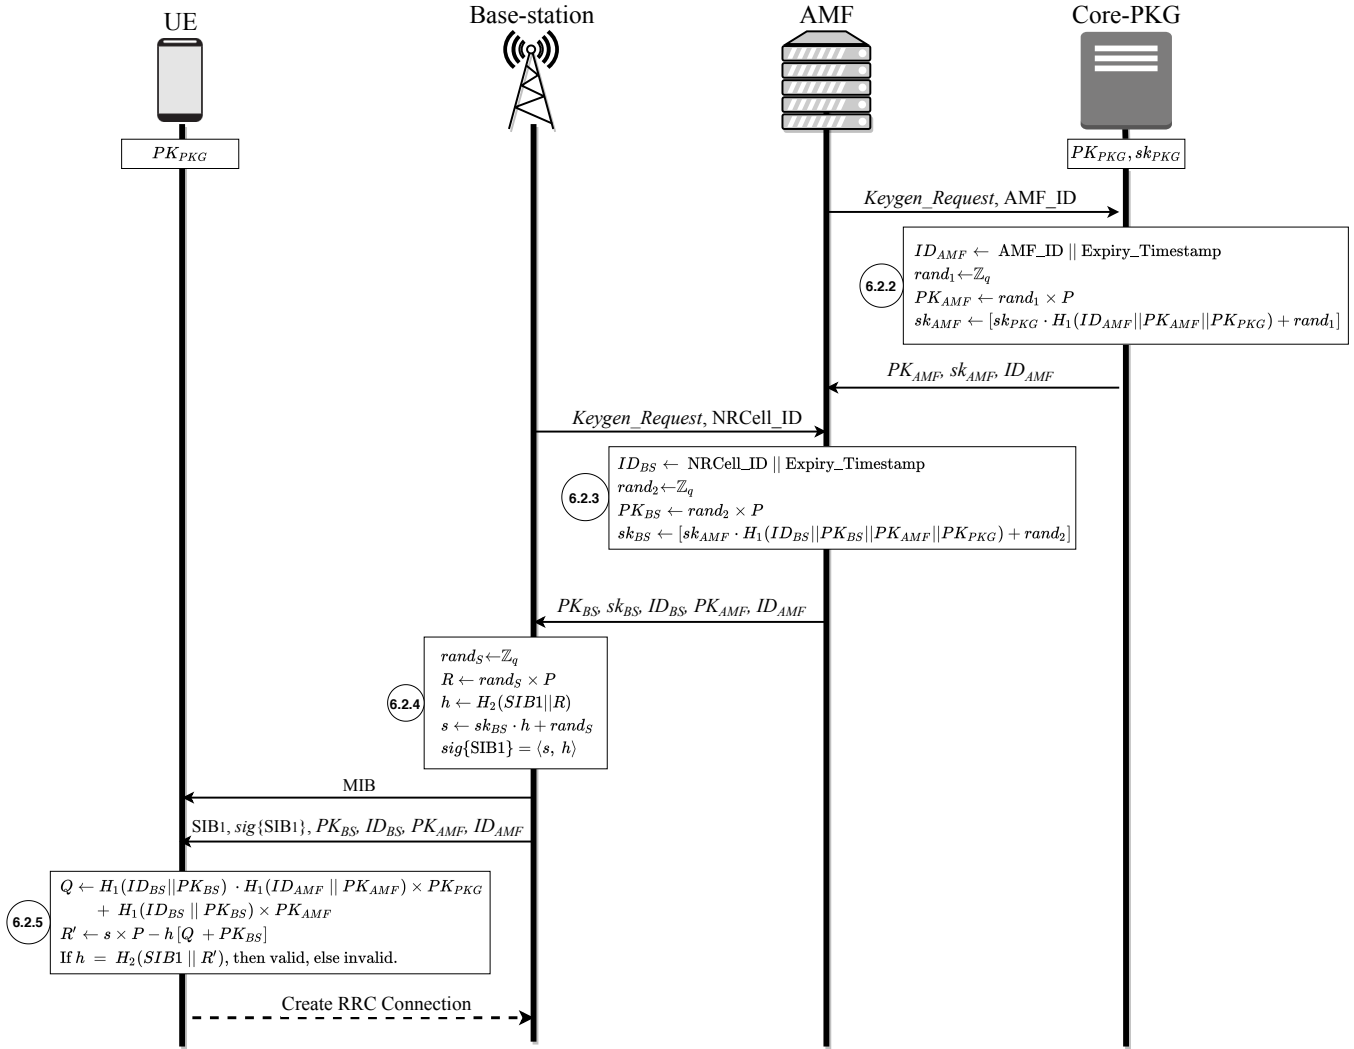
UE

Base-station

AMF

Core-PKG

$PK_{PKG}$

$PK_{PKG}, sk_{PKG}$

*Keygen_Request*, AMF_ID

6.2.2

$ID_{AMF} \leftarrow$ AMF_ID || Expiry_Timestamp
$rand_1 \leftarrow \mathbb{Z}_q$
$PK_{AMF} \leftarrow rand_1 \times P$
$sk_{AMF} \leftarrow [sk_{PKG} \cdot H_1(ID_{AMF}||PK_{AMF}||PK_{PKG}) + rand_1]$

$PK_{AMF}$, $sk_{AMF}$, $ID_{AMF}$

*Keygen_Request*, NRCell_ID

6.2.3

$ID_{BS} \leftarrow$ NRCell_ID || Expiry_Timestamp
$rand_2 \leftarrow \mathbb{Z}_q$
$PK_{BS} \leftarrow rand_2 \times P$
$sk_{BS} \leftarrow [sk_{AMF} \cdot H_1(ID_{BS}||PK_{BS}||PK_{AMF}||PK_{PKG}) + rand_2]$

$PK_{BS}$, $sk_{BS}$, $ID_{BS}$, $PK_{AMF}$, $ID_{AMF}$

6.2.4

$rand_S \leftarrow \mathbb{Z}_q$
$R \leftarrow rand_S \times P$
$h \leftarrow H_2(SIB1||R)$
$s \leftarrow sk_{BS} \cdot h + rand_S$
$sig\{\text{SIB1}\} = \langle s,\ h \rangle$

MIB

SIB1, $sig\{\text{SIB1}\}$, $PK_{BS}$, $ID_{BS}$, $PK_{AMF}$, $ID_{AMF}$

6.2.5

$Q \leftarrow H_1(ID_{BS}||PK_{BS}) \cdot H_1(ID_{AMF} \,||\, PK_{AMF}) \times PK_{PKG}$
$+ H_1(ID_{BS} \,||\, PK_{BS}) \times PK_{AMF}$
$R' \leftarrow s \times P - h\,[Q + PK_{BS}]$
If $h = H_2(SIB1 \,||\, R')$, then valid, else invalid.

Create RRC Connection